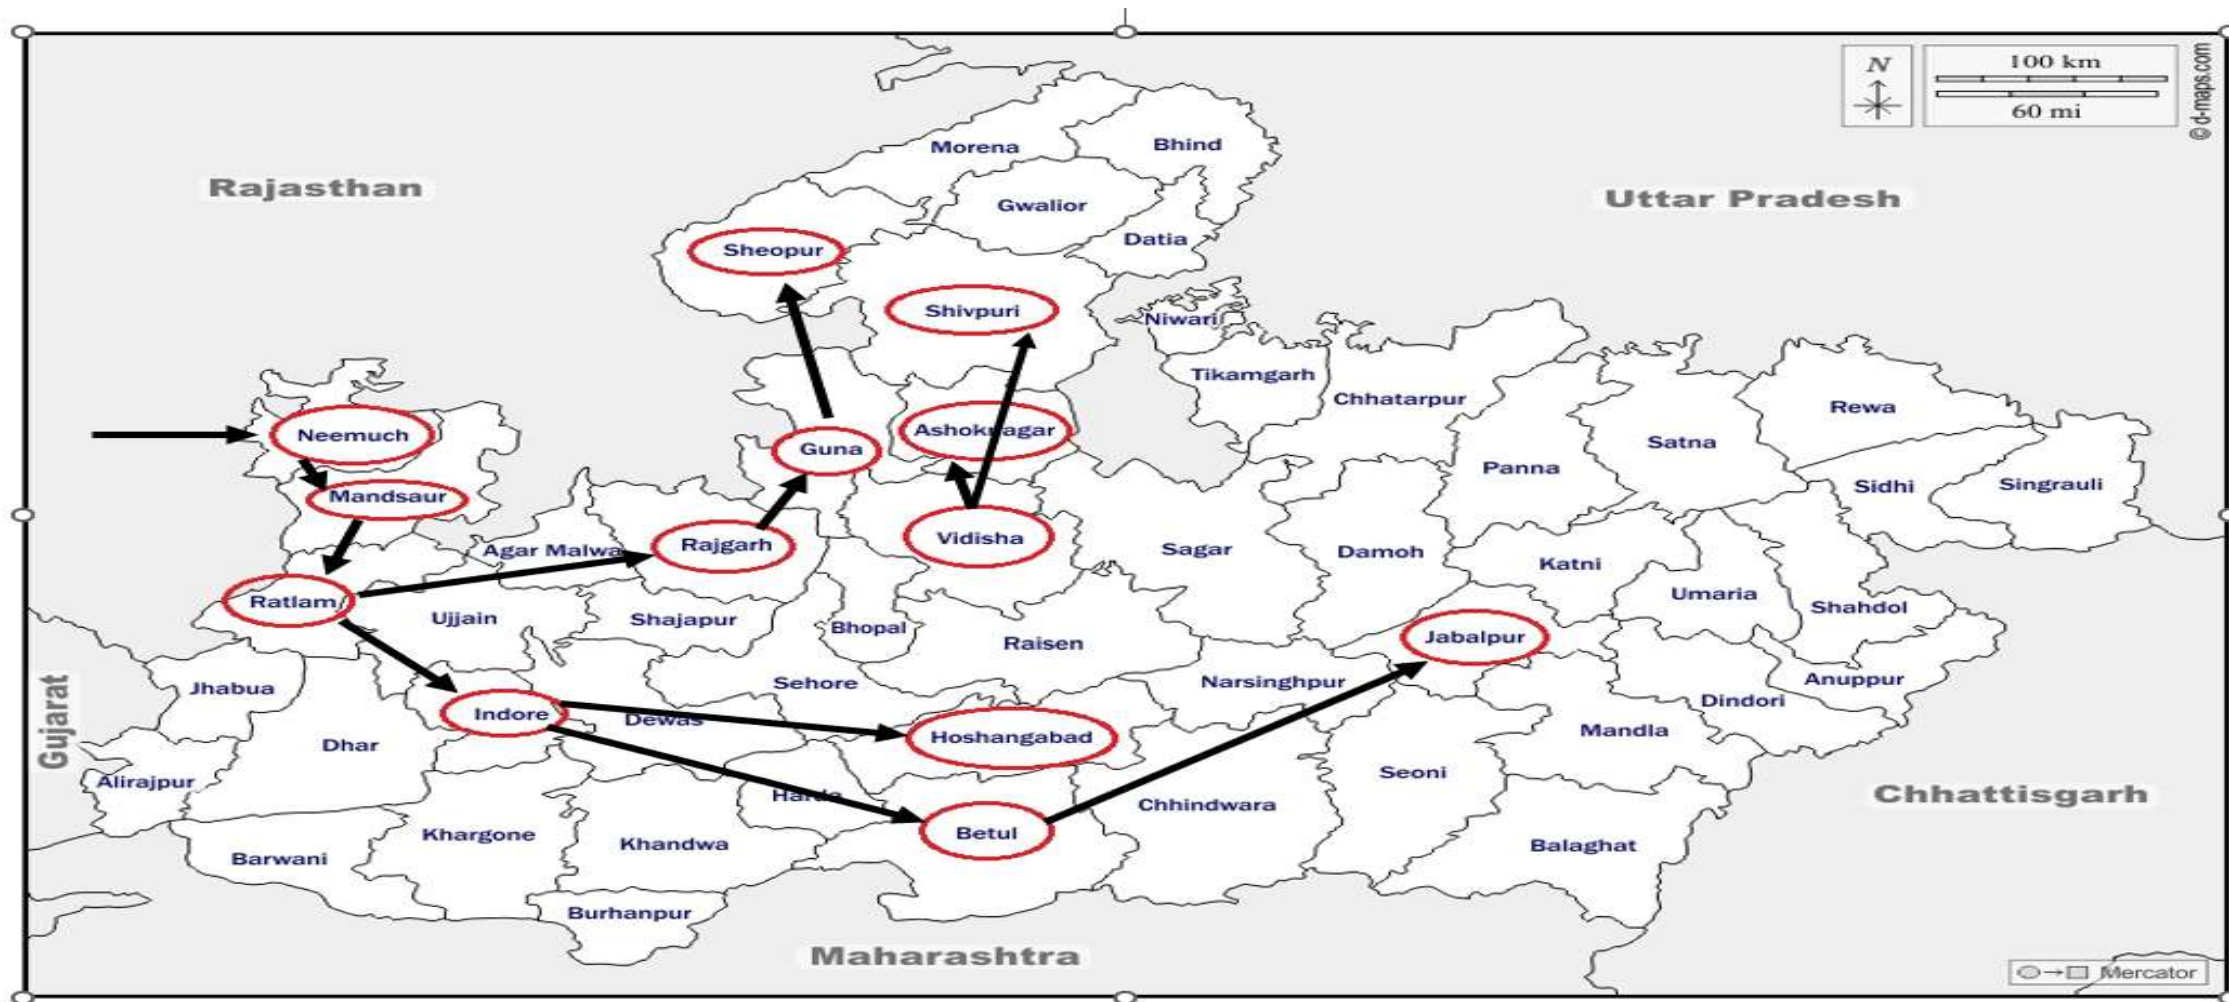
N

100 km

60 mi

© d-maps.com

Rajasthan

Uttar Pradesh

Morena

Bhind

Gwalior

Datia

Sheopur

Shivpuri

Niwari

Tikamgarh

Chhatarpur

Rewa

Neemuch

Guna

Ashoknagar

Satna

Panna

Sidhi

Singrauli

Mandsaur

Vidisha

Agar Malwa

Rajgarh

Sagar

Damoh

Katni

Ratlam

Umaria

Shahdol

Ujjain

Shajapur

Bhopal

Raisen

Jabalpur

Gujarat

Jhabua

Sehore

Narsinghpur

Anuppur

Indore

Dewas

Hoshangabad

Dindori

Dhar

Mandla

Alirajpur

Seoni

Chhattisgarh

Harda

Chhindwara

Khargone

Betul

Khandwa

Balaghat

Barwani

Burhanpur

Maharashtra

Mercator